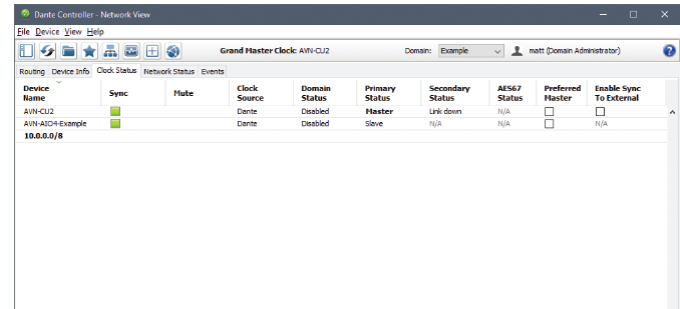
Dante Controller - Network View

File Device View Help

Grand Master Clock: AVN-CU2

Domain: Example

matt (Domain Administrator)

Routing | Device Info | Clock Status | Network Status | Events

| Device Name | Sync | Mute | Clock Source | Domain Status | Primary Status | Secondary Status | AES67 Status | Preferred Master | Enable Sync To External |
|---|---|---|---|---|---|---|---|---|---|
| AVN-CU2 | | | Dante | Disabled | Master | Link down | N/A | | |
| AVN-AIO4-Example | | | Dante | Disabled | Slave | N/A | N/A | | N/A |
| 10.0.0.0/8 | | | | | | | | | |